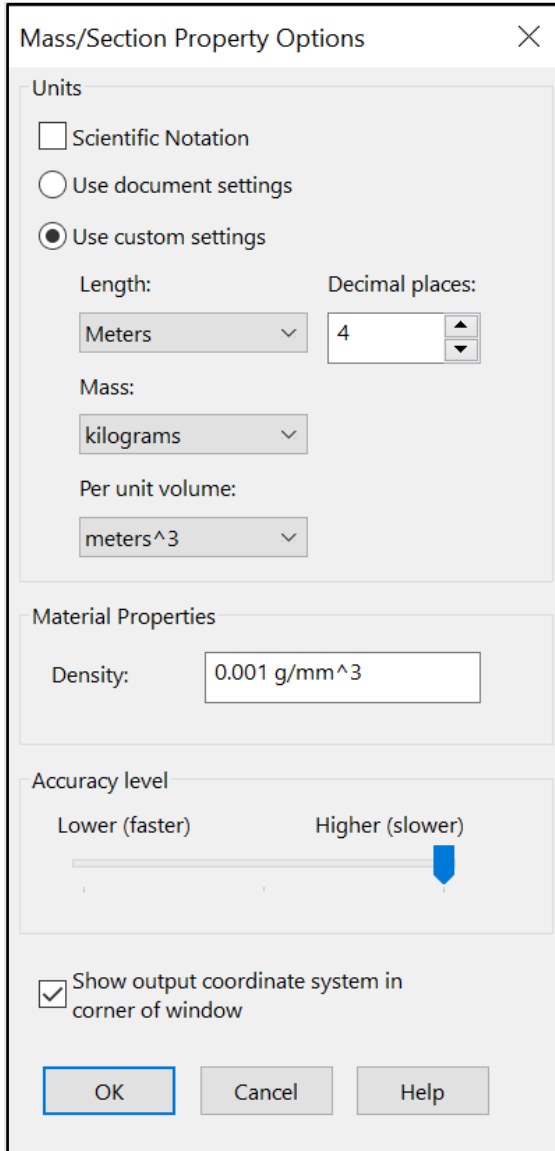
Mass/Section Property Options

Units

Scientific Notation

Use document settings

Use custom settings

Length:

Meters

Decimal places:

4

Mass:

kilograms

Per unit volume:

meters^3

Material Properties

Density:

0.001 g/mm^3

Accuracy level

Lower (faster)

Higher (slower)

Show output coordinate system in corner of window

OK

Cancel

Help